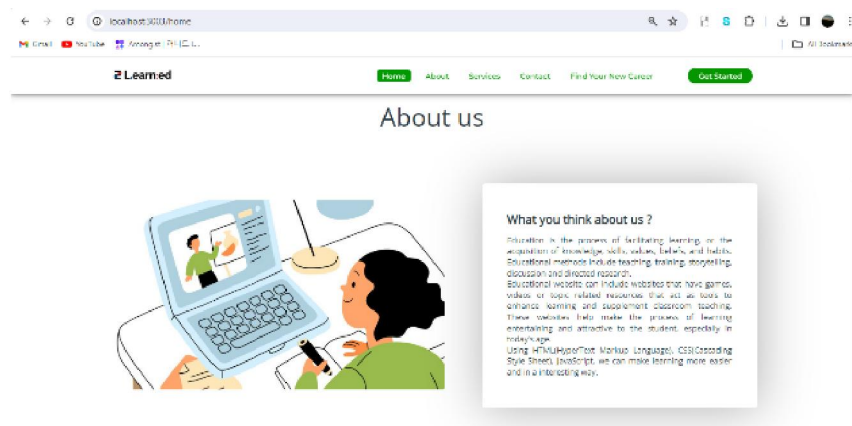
localhost:3000/home

Gmail YouTube Amongst | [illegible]

All Bookmarks

E Learned

Home About Services Contact Find Your New Career Get Started

About us

What you think about us ?

Education is the process of facilitating learning, or the acquisition of knowledge, skills, values, beliefs, and habits. Educational methods include teaching, training, storytelling, discussion and directed research.
Educational website can include websites that have games, videos or topic related resources that act as tools to enhance learning and supplement classroom teaching. These websites help make the process of learning entertaining and attractive to the student, especially in today's age.
Using HTML(HyperText Markup Language), CSS(Cascading Style Sheet), JavaScript, we can make learning more easier and in a interesting way.